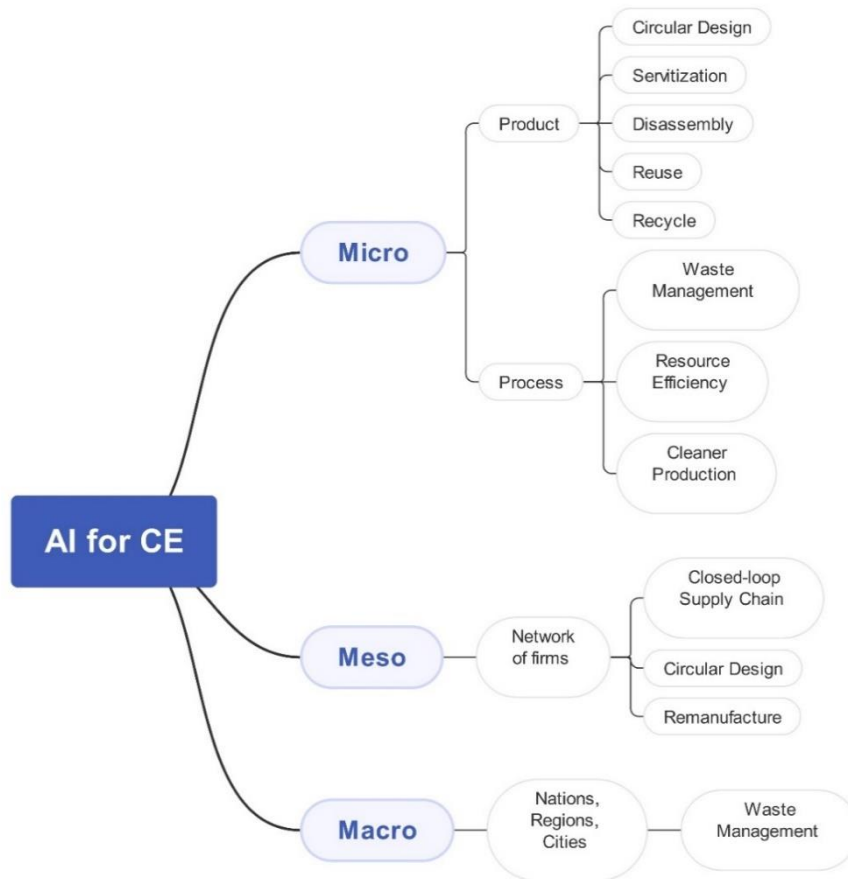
AI for CE

Micro

Product

Circular Design

Servitization

Disassembly

Reuse

Recycle

Process

Waste Management

Resource Efficiency

Cleaner Production

Meso

Network of firms

Closed-loop Supply Chain

Circular Design

Remanufacture

Macro

Nations, Regions, Cities

Waste Management